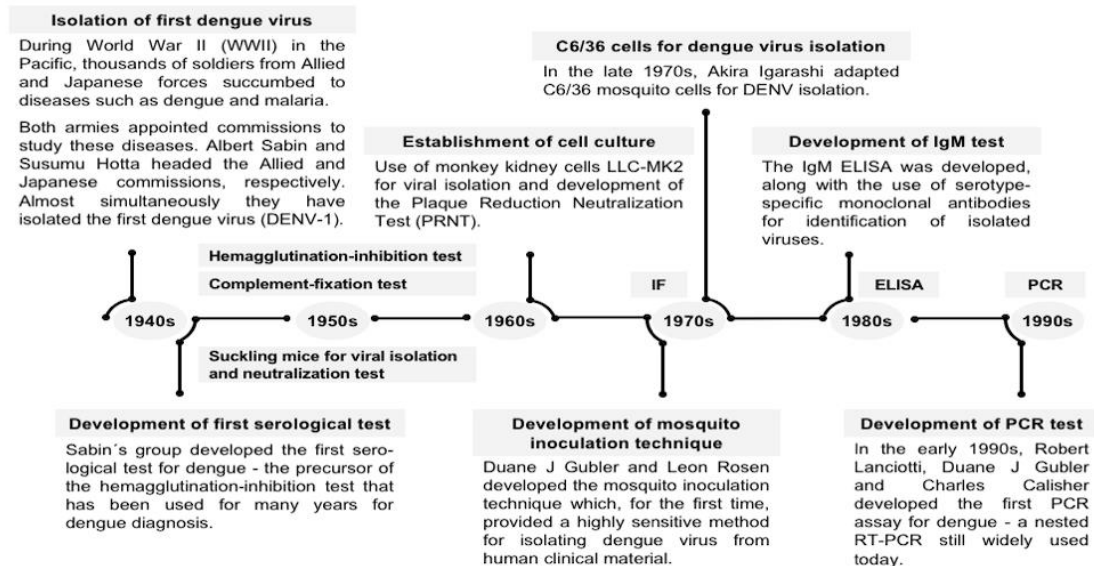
Isolation of first dengue virus

During World War II (WWII) in the Pacific, thousands of soldiers from Allied and Japanese forces succumbed to diseases such as dengue and malaria.

Both armies appointed commissions to study these diseases. Albert Sabin and Susumu Hotta headed the Allied and Japanese commissions, respectively. Almost simultaneously they have isolated the first dengue virus (DENV-1).

C6/36 cells for dengue virus isolation

In the late 1970s, Akira Igarashi adapted C6/36 mosquito cells for DENV isolation.

Establishment of cell culture

Use of monkey kidney cells LLC-MK2 for viral isolation and development of the Plaque Reduction Neutralization Test (PRNT).

Development of IgM test

The IgM ELISA was developed, along with the use of serotype-specific monoclonal antibodies for identification of isolated viruses.

Hemagglutination-inhibition test

Complement-fixation test

IF

ELISA

PCR

1940s

1950s

1960s

1970s

1980s

1990s

Suckling mice for viral isolation and neutralization test

Development of first serological test

Sabin´s group developed the first serological test for dengue - the precursor of the hemagglutination-inhibition test that has been used for many years for dengue diagnosis.

Development of mosquito inoculation technique

Duane J Gubler and Leon Rosen developed the mosquito inoculation technique which, for the first time, provided a highly sensitive method for isolating dengue virus from human clinical material.

Development of PCR test

In the early 1990s, Robert Lanciotti, Duane J Gubler and Charles Calisher developed the first PCR assay for dengue - a nested RT-PCR still widely used today.